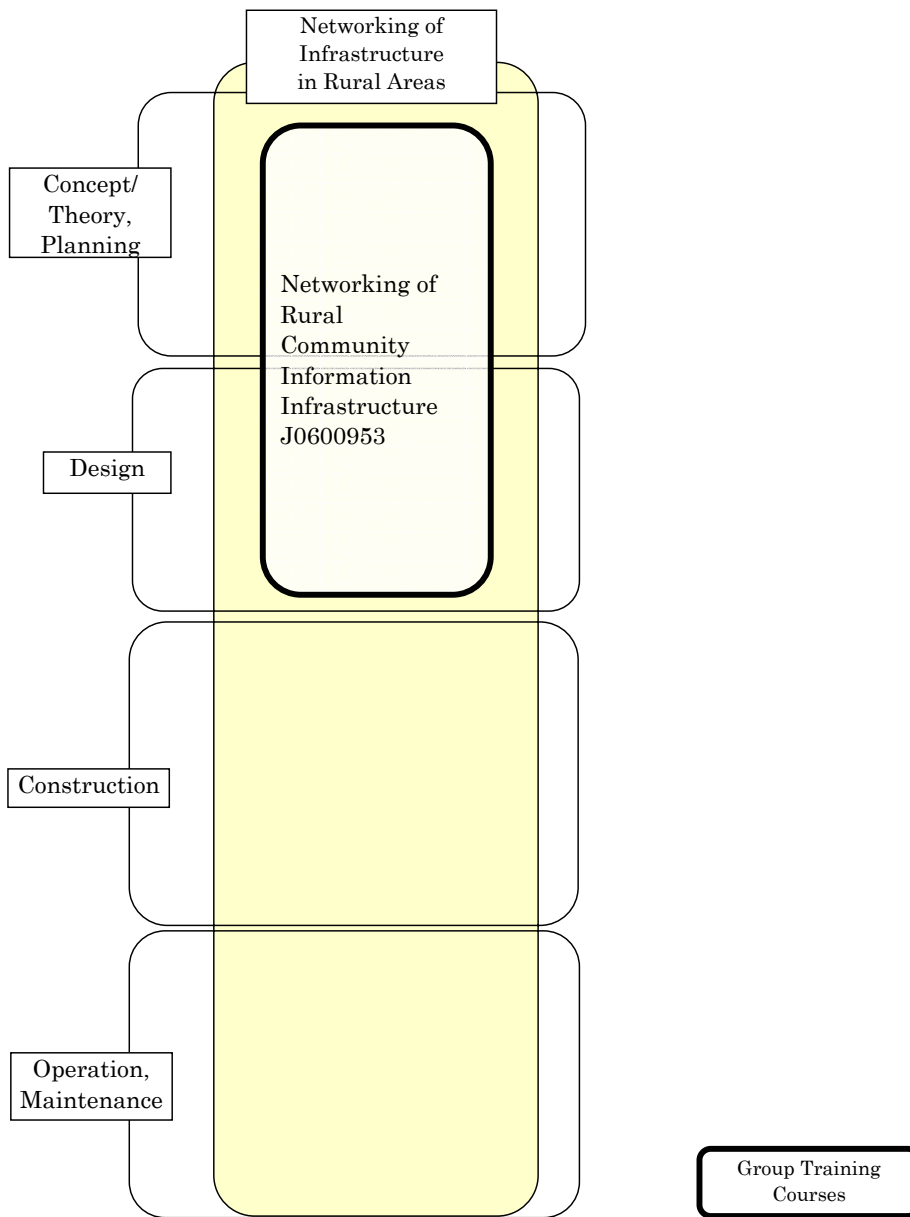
Networking of Infrastructure in Rural Areas

Concept/ Theory, Planning

Networking of Rural Community Information Infrastructure J0600953

Design

Construction

Operation, Maintenance

Group Training Courses